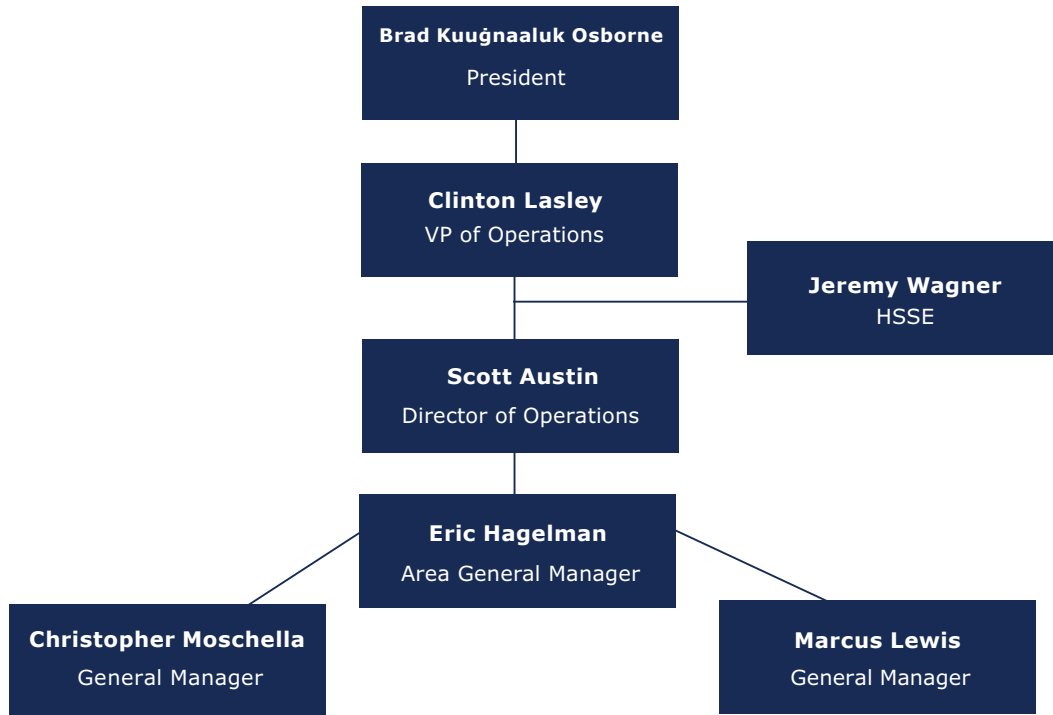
Brad Kuuġnaaluk Osborne
President

Clinton Lasley
VP of Operations

Jeremy Wagner
HSSE

Scott Austin
Director of Operations

Eric Hagelman
Area General Manager

Christopher Moschella
General Manager

Marcus Lewis
General Manager